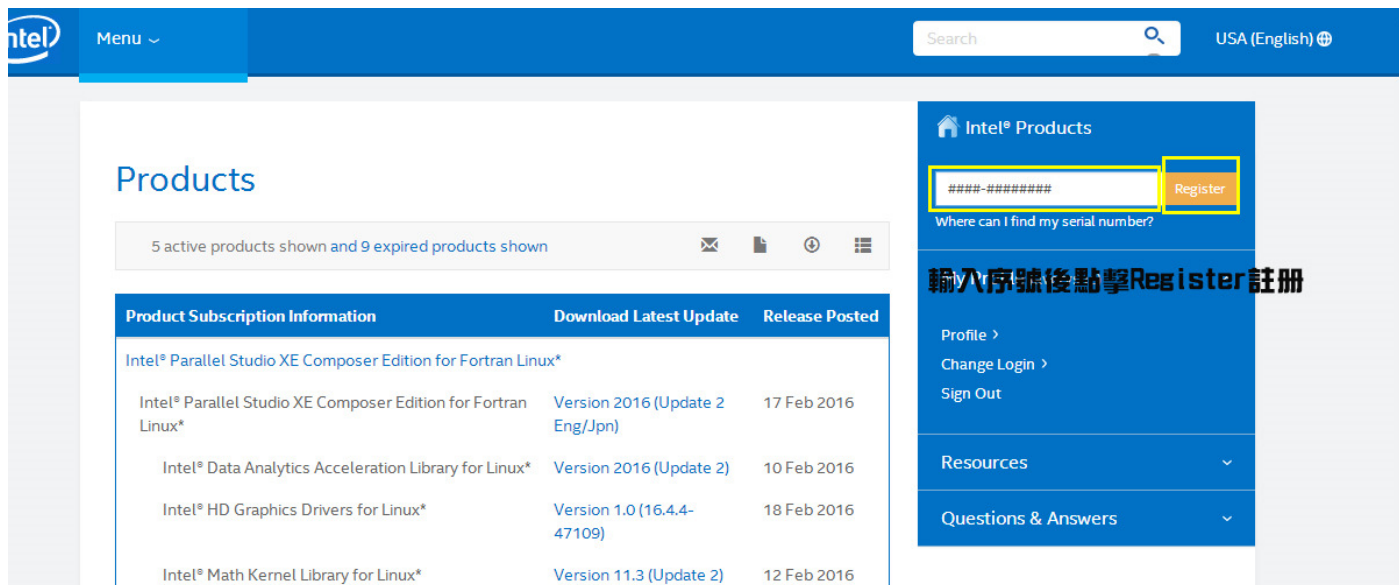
intel

Menu

Search

USA (English)

Products

5 active products shown and 9 expired products shown

| Product Subscription Information | Download Latest Update | Release Posted |
|---|---|---|
| Intel® Parallel Studio XE Composer Edition for Fortran Linux* | | |
| Intel® Parallel Studio XE Composer Edition for Fortran Linux* | Version 2016 (Update 2 Eng/Jpn) | 17 Feb 2016 |
| Intel® Data Analytics Acceleration Library for Linux* | Version 2016 (Update 2) | 10 Feb 2016 |
| Intel® HD Graphics Drivers for Linux* | Version 1.0 (16.4.4-47109) | 18 Feb 2016 |
| Intel® Math Kernel Library for Linux* | Version 11.3 (Update 2) | 12 Feb 2016 |

Intel® Products

####-########

Register

Where can I find my serial number?

輸入序號後點擊Register註冊

Profile ›

Change Login ›

Sign Out

Resources

Questions & Answers